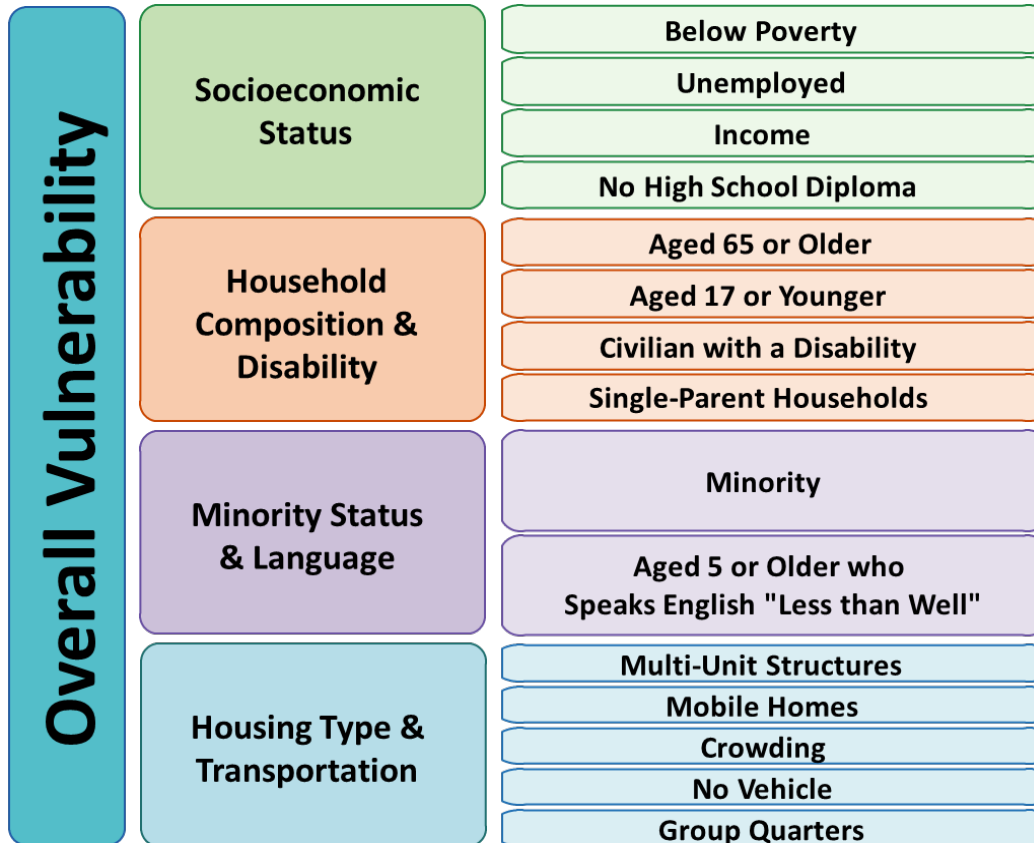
Overall Vulnerability

Socioeconomic Status

Below Poverty

Unemployed

Income

No High School Diploma

Household Composition & Disability

Aged 65 or Older

Aged 17 or Younger

Civilian with a Disability

Single-Parent Households

Minority Status & Language

Minority

Aged 5 or Older who Speaks English "Less than Well"

Housing Type & Transportation

Multi-Unit Structures

Mobile Homes

Crowding

No Vehicle

Group Quarters